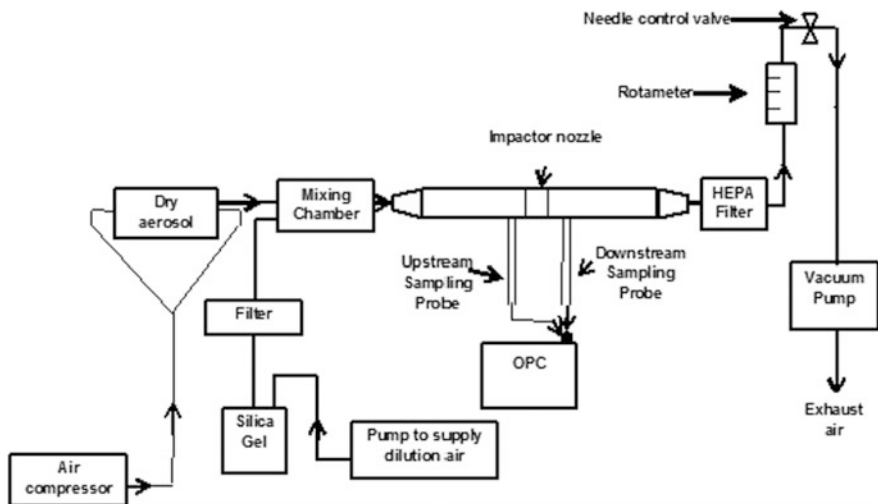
Needle control valve

Rotameter

Impactor nozzle

Dry aerosol

Mixing Chamber

HEPA Filter

Upstream Sampling Probe

Downstream Sampling Probe

Vacuum Pump

Filter

OPC

Exhaust air

Silica Gel

Pump to supply dilution air

Air compressor